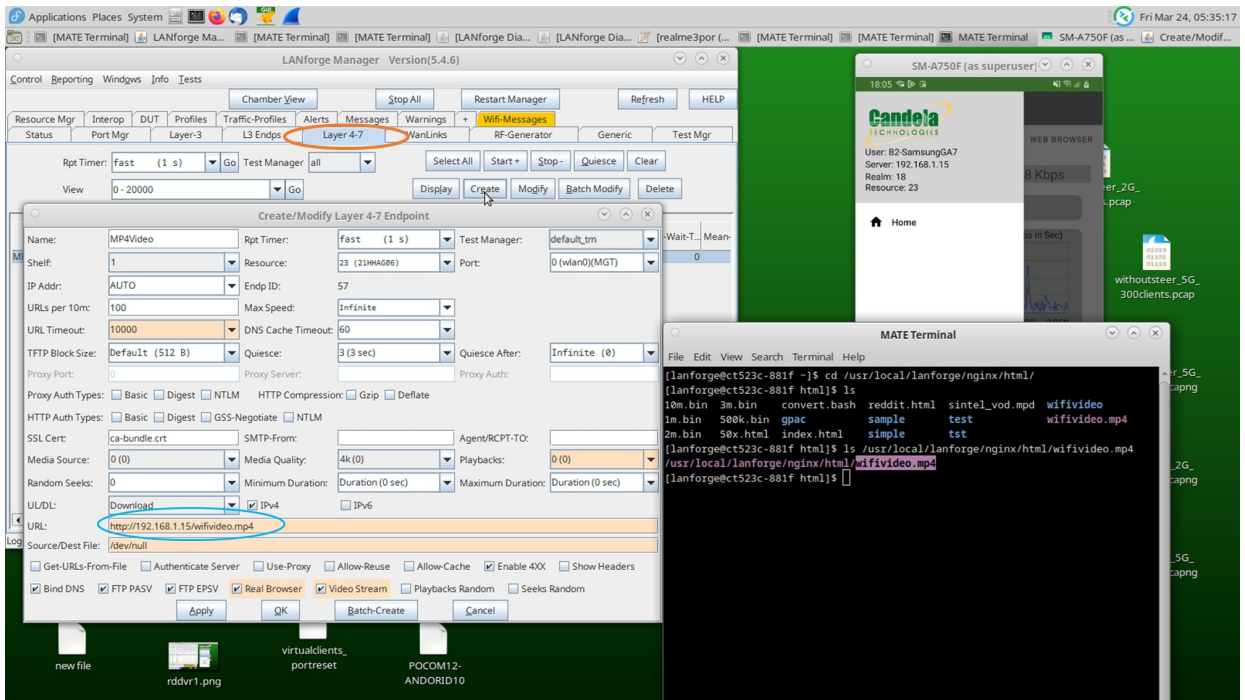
Applications Places System
Fri Mar 24, 05:35:17
[MATE Terminal] LANforge Ma... [MATE Terminal] [MATE Terminal] [LANforge Dia... [LANforge Dia... [realme3por (... [MATE Terminal] [MATE Terminal] MATE Terminal SM-A750F (as ... Create/Modif...

LANforge Manager Version(5.4.6)
Control Reporting Windows Info Tests
Chamber View | Stop All | Restart Manager | Refresh | HELP
Resource Mgr | Interop | DUT | Profiles | Traffic-Profiles | Alerts | Messages | Warnings | Wifi-Messages
Status | Port Mgr | Layer-3 | L3 Endps | Layer 4-7 | WanLinks | RF-Generator | Generic | Test Mgr
Rpt Timer: fast (1 s) Go Test Manager all | Select All | Start | Stop | Quiesce | Clear
View 0 - 20000 Go | Display | Create | Modify | Batch Modify | Delete
-Wait-T... Mean-
0

Create/Modify Layer 4-7 Endpoint
Name: MP4Video | Rpt Timer: fast (1 s) | Test Manager: default_tm
Shelf: 1 | Resource: 23 (21HHAG06) | Port: 0 (wlan0)(MGT)
IP Addr: AUTO | Endp ID: 57
URLs per 10m: 100 | Max Speed: Infinite
URL Timeout: 10000 | DNS Cache Timeout: 60
TFTP Block Size: Default (512 B) | Quiesce: 3 (3 sec) | Quiesce After: Infinite (0)
Proxy Port: 0 | Proxy Server: | Proxy Auth:
Proxy Auth Types: Basic Digest NTLM HTTP Compression: Gzip Deflate
HTTP Auth Types: Basic Digest GSS-Negotiate NTLM
SSL Cert: ca-bundle.crt | SMTP-From: | Agent/RCPT-TO:
Media Source: 0 (0) | Media Quality: 4k (0) | Playbacks: 0 (0)
Random Seeks: 0 | Minimum Duration: Duration (0 sec) | Maximum Duration: Duration (0 sec)
UL/DL: Download | IPv4 | IPv6
URL: http://192.168.1.15/wifivideo.mp4
Source/Dest File: /dev/null
Get-URLs-From-File | Authenticate Server | Use-Proxy | Allow-Reuse | Allow-Cache | Enable 4XX | Show Headers
Bind DNS | FTP PASV | FTP EPSV | Real Browser | Video Stream | Playbacks Random | Seeks Random
Apply | OK | Batch-Create | Cancel
Log

SM-A750F (as superuser)
18:05
Candela TECHNOLOGIES
User: B2-SamsungGA7
Server: 192.168.1.15
Realm: 18
Resource: 23
Home
WEB BROWSER
8 Kbps
is in Sec)

MATE Terminal
File Edit View Search Terminal Help
[lanforge@ct523c-881f ~]$ cd /usr/local/lanforge/nginx/html/
[lanforge@ct523c-881f html]$ ls
10m.bin 3m.bin convert.bash reddit.html sintel_vod.mpd wifivideo
1m.bin 500k.bin gpac sample test wifivideo.mp4
2m.bin 50x.html index.html simple tst
[lanforge@ct523c-881f html]$ ls /usr/local/lanforge/nginx/html/wifivideo.mp4
/usr/local/lanforge/nginx/html/wifivideo.mp4
[lanforge@ct523c-881f html]$

eer_2G_
s.pcap
withoutsteer_5G_
300clients.pcap
r_5G_
capng
2G_
capng
5G_
capng
new file
rddvr1.png
virtualclients_
portreset
POCOM12-
ANDORID10